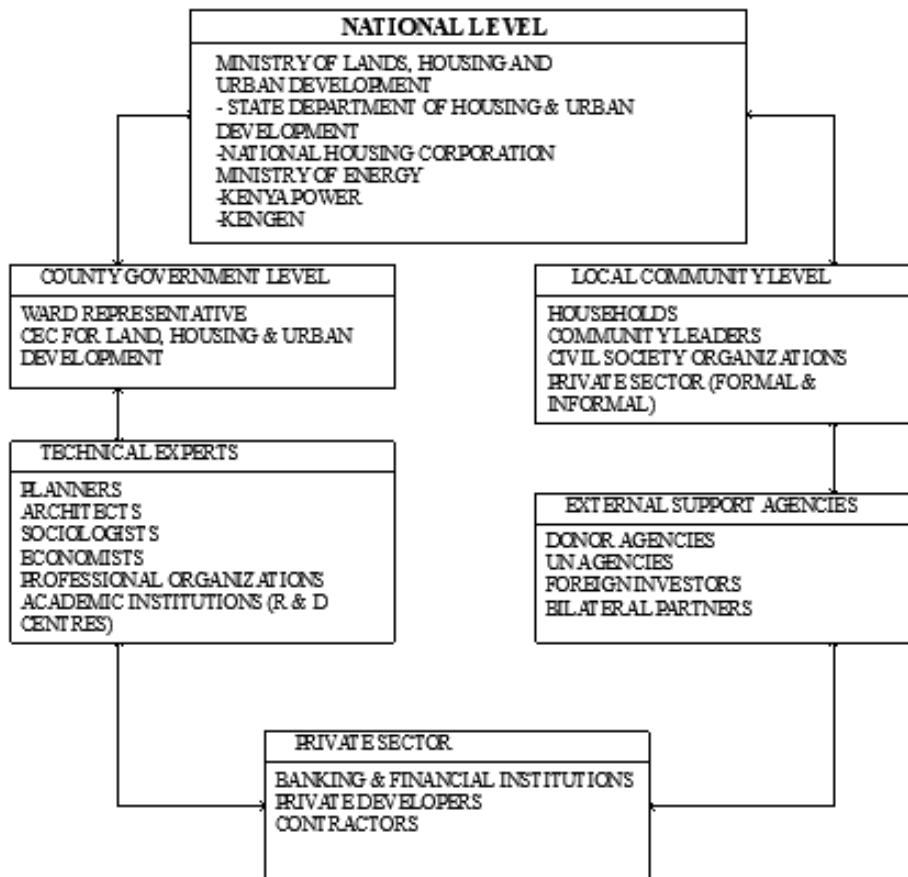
NATIONAL LEVEL

MINISTRY OF LANDS, HOUSING AND URBAN DEVELOPMENT
- STATE DEPARTMENT OF HOUSING & URBAN DEVELOPMENT
-NATIONAL HOUSING CORPORATION
MINISTRY OF ENERGY
-KENYA POWER
-KENGEN

COUNTY GOVERNMENT LEVEL

WARD REPRESENTATIVE
CEC FOR LAND, HOUSING & URBAN DEVELOPMENT

LOCAL COMMUNITY LEVEL

HOUSEHOLDS
COMMUNITY LEADERS
CIVIL SOCIETY ORGANIZATIONS
PRIVATE SECTOR (FORMAL & INFORMAL)

TECHNICAL EXPERTS

PLANNERS
ARCHITECTS
SOCIOLOGISTS
ECONOMISTS
PROFESSIONAL ORGANIZATIONS
ACADEMIC INSTITUTIONS (R & D CENTRES)

EXTERNAL SUPPORT AGENCIES

DONOR AGENCIES
UN AGENCIES
FOREIGN INVESTORS
BILATERAL PARTNERS

PRIVATE SECTOR

BANKING & FINANCIAL INSTITUTIONS
PRIVATE DEVELOPERS
CONTRACTORS